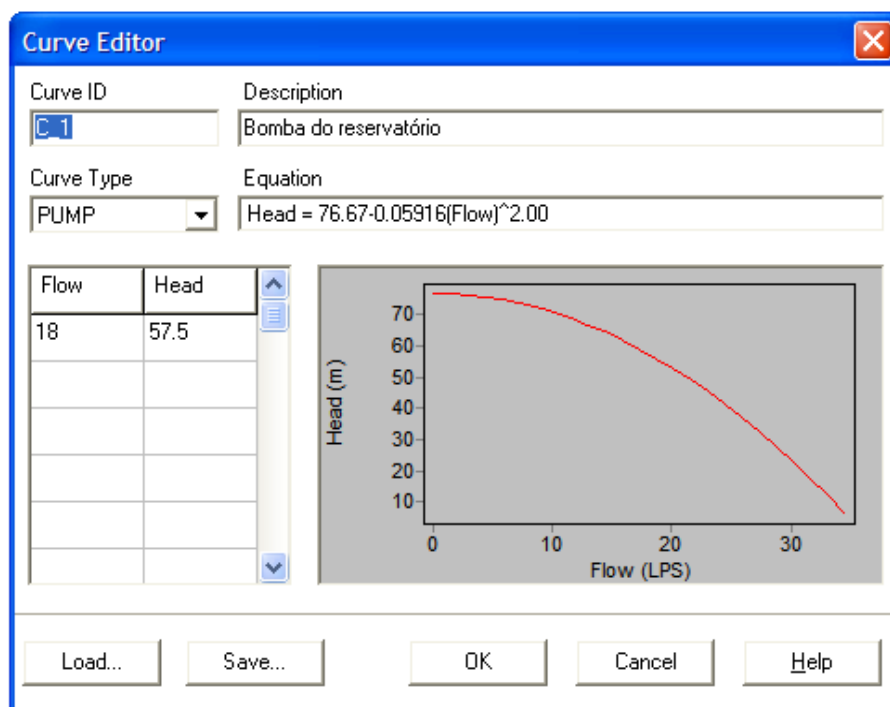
Curve Editor

Curve ID
C_1

Description
Bomba do reservatório

Curve Type
PUMP

Equation
Head = 76.67-0.05916(Flow)^2.00

| Flow | Head |
|---|---|
| 18 | 57.5 |
| | |
| | |
| | |
| | |
| | |

Head (m)
70
60
50
40
30
20
10
0
10
20
30
Flow (LPS)

Load...
Save...
OK
Cancel
Help